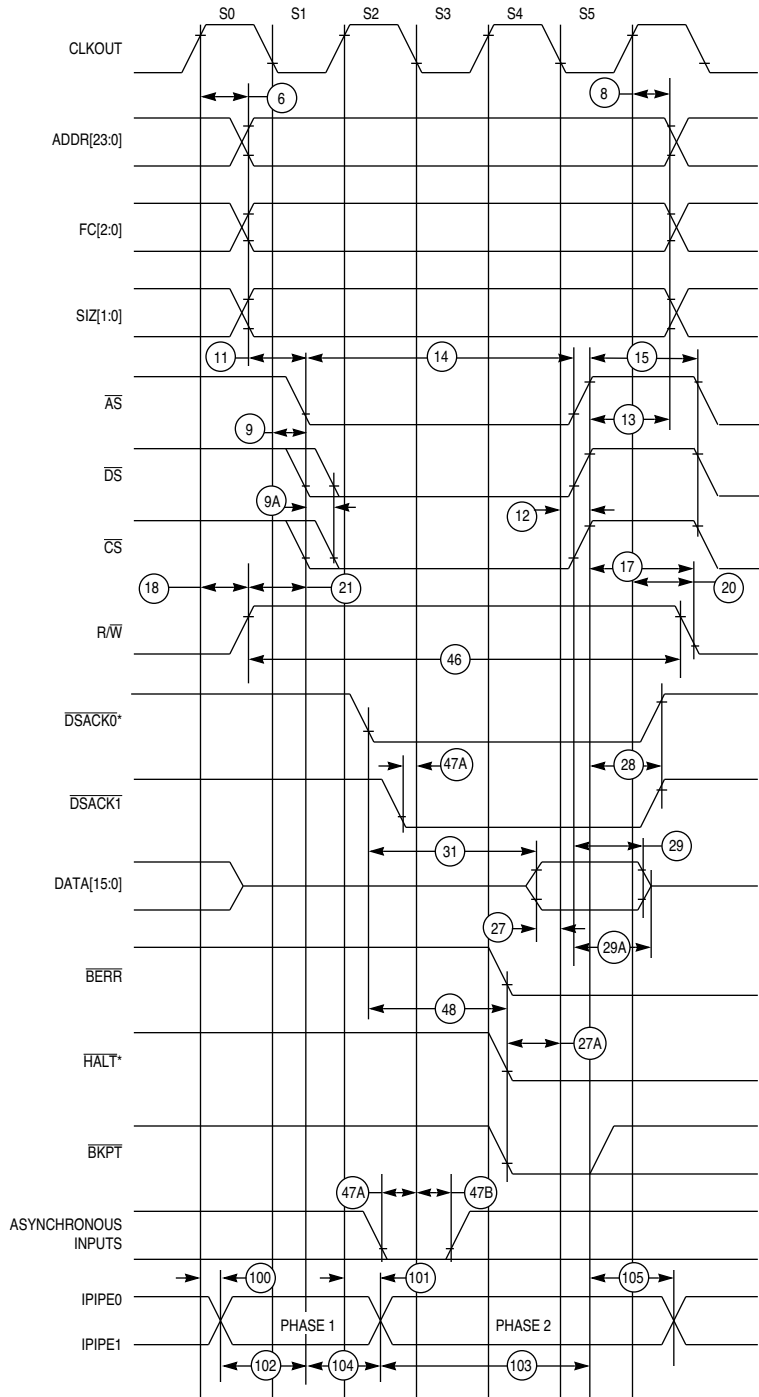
S0 S1 S2 S3 S4 S5

CLKOUT

6

8

ADDR[23:0]

FC[2:0]

SIZ[1:0]

11

14

15

$\overline{AS}$

9

13

$\overline{DS}$

9A

12

$\overline{CS}$

17

18

21

20

R/$\overline{W}$

46

$\overline{DSACK0}$*

47A

28

$\overline{DSACK1}$

31

29

DATA[15:0]

27

29A

$\overline{BERR}$

48

$\overline{HALT}$*

27A

$\overline{BKPT}$

47A

47B

ASYNCHRONOUS INPUTS

100

101

105

IPIPE0

PHASE 1

PHASE 2

IPIPE1

102

104

103